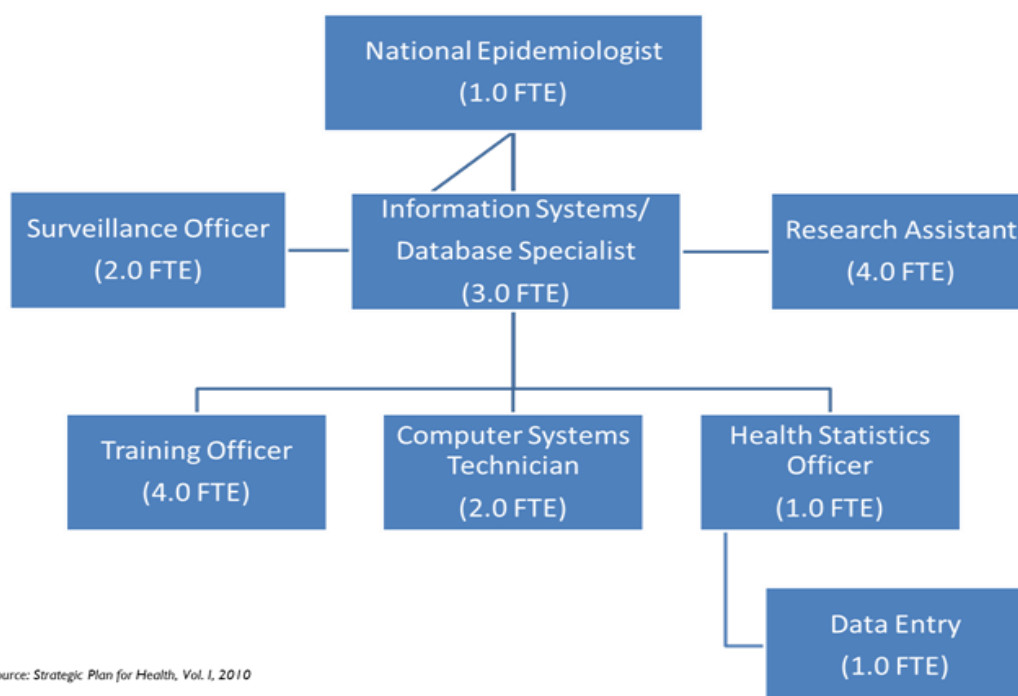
National Epidemiologist
(1.0 FTE)

Surveillance Officer
(2.0 FTE)

Information Systems/
Database Specialist
(3.0 FTE)

Research Assistant
(4.0 FTE)

Training Officer
(4.0 FTE)

Computer Systems
Technician
(2.0 FTE)

Health Statistics
Officer
(1.0 FTE)

Data Entry
(1.0 FTE)

ource: Strategic Plan for Health, Vol. I, 2010